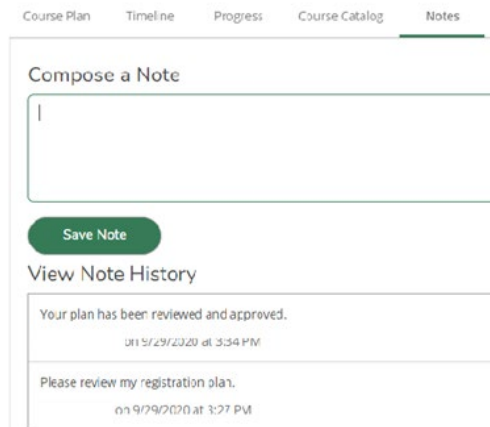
Course Plan Timeline Progress Course Catalog Notes

Compose a Note

Save Note

View Note History

Your plan has been reviewed and approved.

on 9/29/2020 at 3:34 PM

Please review my registration plan.

on 9/29/2020 at 3:27 PM